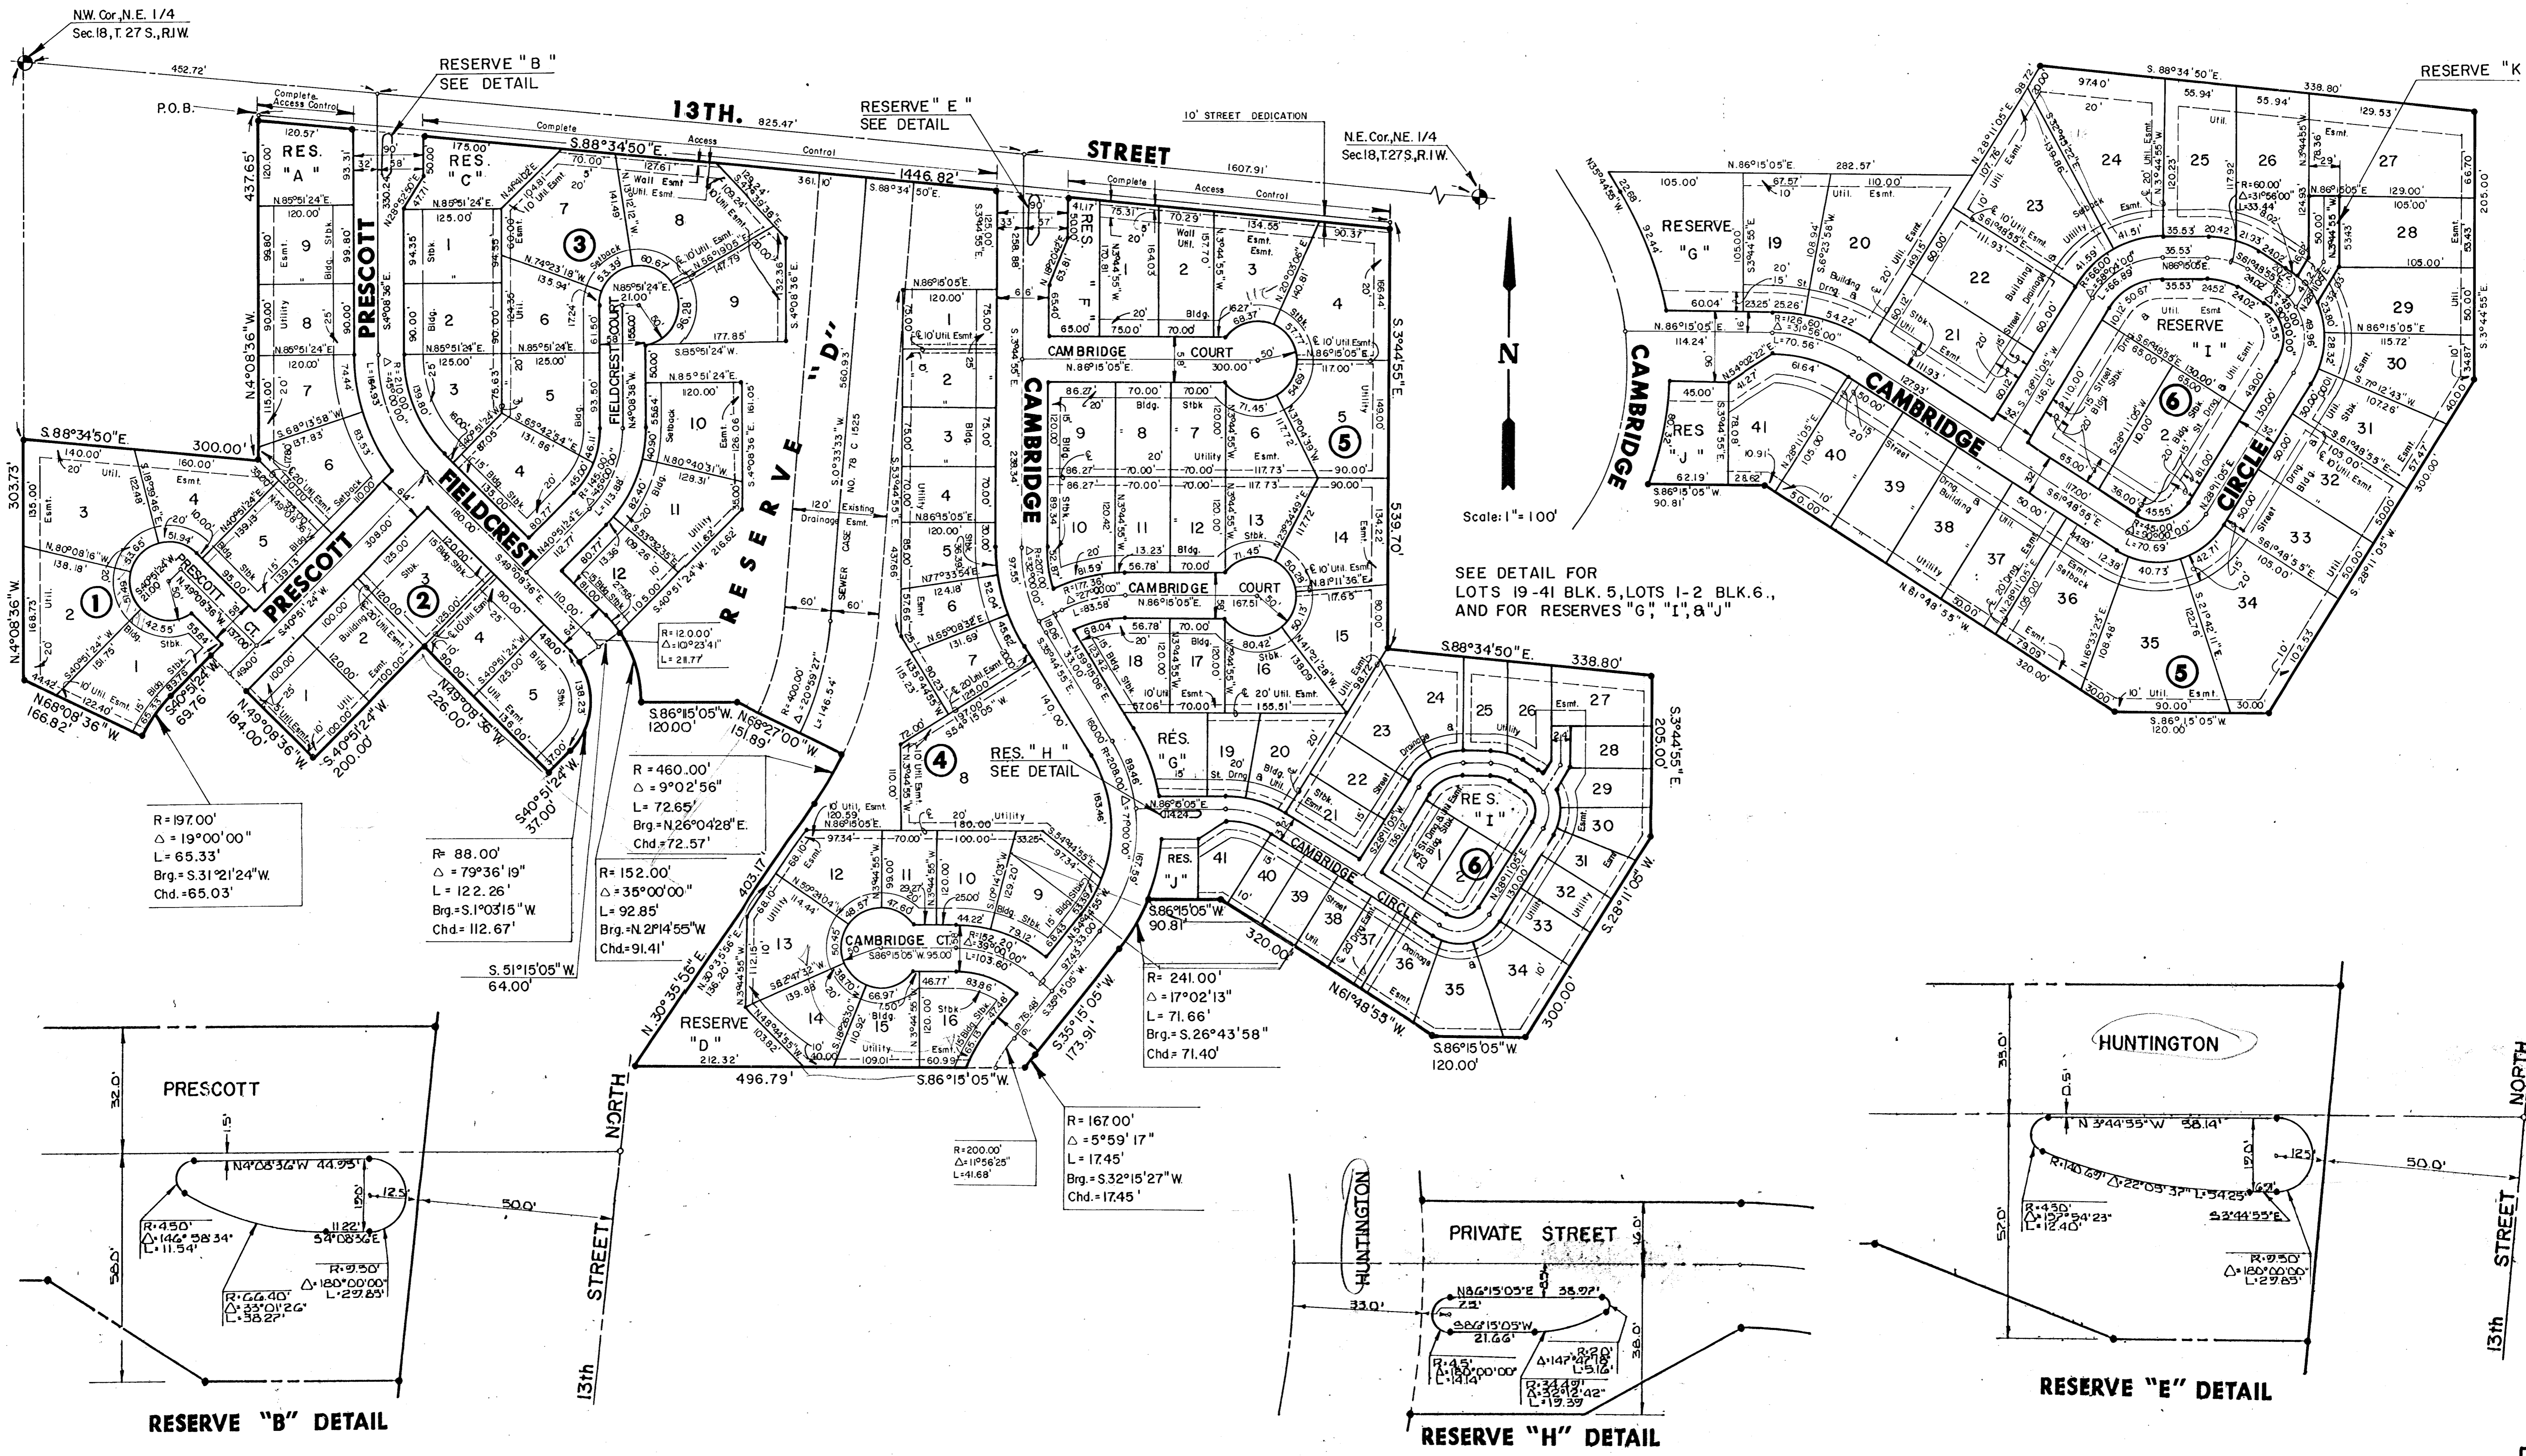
N.W. Cor. N.E. 1/4
Sec.18, T. 27 S., R.I W.

452.72'
P.O.B.
Complete Access Control
RESERVE "B"
SEE DETAIL
13TH.
825.47'
Complete Access Control
S.88°34'50"E.
1446.82'
RESERVE "E"
SEE DETAIL
STREET
10' STREET DEDICATION
1607.91'
Complete Access Control
N.E. Cor. NE. 1/4
Sec.18, T.27S., R.I W.
RESERVE "K"

RES. "A"
RES. "C"
PRESCOTT
FIELDCREST
FIELDCREST COURT
RESERVE "D"
SEWER CASE NO. 78 C 1525
120' Existing Drainage Esmt.
S.0°33'33"W. 560.93'
CAMBRIDGE
CAMBRIDGE COURT
RES. "F"
RES. "G"
RES. "H"
SEE DETAIL
RES. "J"
RES. "I"
CAMBRIDGE CIRCLE
CAMBRIDGE CT.
N
Scale: 1" = 100'

SEE DETAIL FOR
LOTS 19-41 BLK. 5, LOTS 1-2 BLK. 6.,
AND FOR RESERVES "G", "I", & "J"

RESERVE "G"
RESERVE "I"
RES "J"
CAMBRIDGE
CAMBRIDGE
CIRCLE

R = 197.00'
Δ = 19°00'00"
L = 65.33'
Brg. = S.31°21'24"W.
Chd. = 65.03'

R = 88.00'
Δ = 79°36'19"
L = 122.26'
Brg. = S.1°03'15"W.
Chd. = 112.67'

R = 460.00'
Δ = 9°02'56"
L = 72.65'
Brg. = N.26°04'28"E.
Chd. = 72.57'

R = 152.00'
Δ = 35°00'00"
L = 92.85'
Brg. = N.2°14'55"W.
Chd. = 91.41'

S. 51°15'05"W.
64.00'

R = 12.00'
Δ = 10°23'41"
L = 21.77'

R = 400.00'
Δ = 20°59'27"
L = 146.54'

R = 241.00'
Δ = 17°02'13"
L = 71.66'
Brg. = S.26°43'58"
Chd. = 71.40'

R = 167.00'
Δ = 5°59'17"
L = 17.45'
Brg. = S.32°15'27"W.
Chd. = 17.45'

R = 200.00'
Δ = 11°56'25"
L = 41.68'

RESERVE "D"
212.32'
496.79'
S.86°15'05"W.
N. 30°35'56"E.
403.17
S.35°15'05"W.
173.91'
N.61°48'55"W.
320.00'
S.86°15'05"W.
120.00'
S.88°34'50"E.
338.80'
S.3°44'55"E.
205.00'
S.28°11'05"W.
300.00'
539.70'

PRESCOTT
N4°08'36"W 44.95'
R=4.50'
Δ=146°58'34"
L=11.54'
R=66.40'
Δ=33°01'26"
L=38.27'
R=9.50'
Δ=180°00'00"
L=29.85'
S4°08'36"E
11.22'
12.5'
50.0'
32.0'
58.0'
13th STREET NORTH
RESERVE "B" DETAIL

HUNTINGTON
PRIVATE STREET
N86°15'05"E 38.97'
7.5'
S86°15'05"W
21.66'
33.0'
16.0'
38.0'
R=4.5'
Δ=180°00'00"
L=14.14'
R=2.0'
Δ=147°47'18"
L=5.16'
R=34.49'
Δ=32°12'42"
L=19.39'
RESERVE "H" DETAIL

HUNTINGTON
N 3°44'55"W 38.14'
R=140.69' Δ=22°09'37" L=54.25'
R=4.50'
Δ=157°54'23"
L=12.40'
S3°44'55"E
R=9.50'
Δ=180°00'00"
L=29.85'
12.5'
12.0'
35.0'
57.0'
50.0'
13th STREET NORTH
RESERVE "E" DETAIL